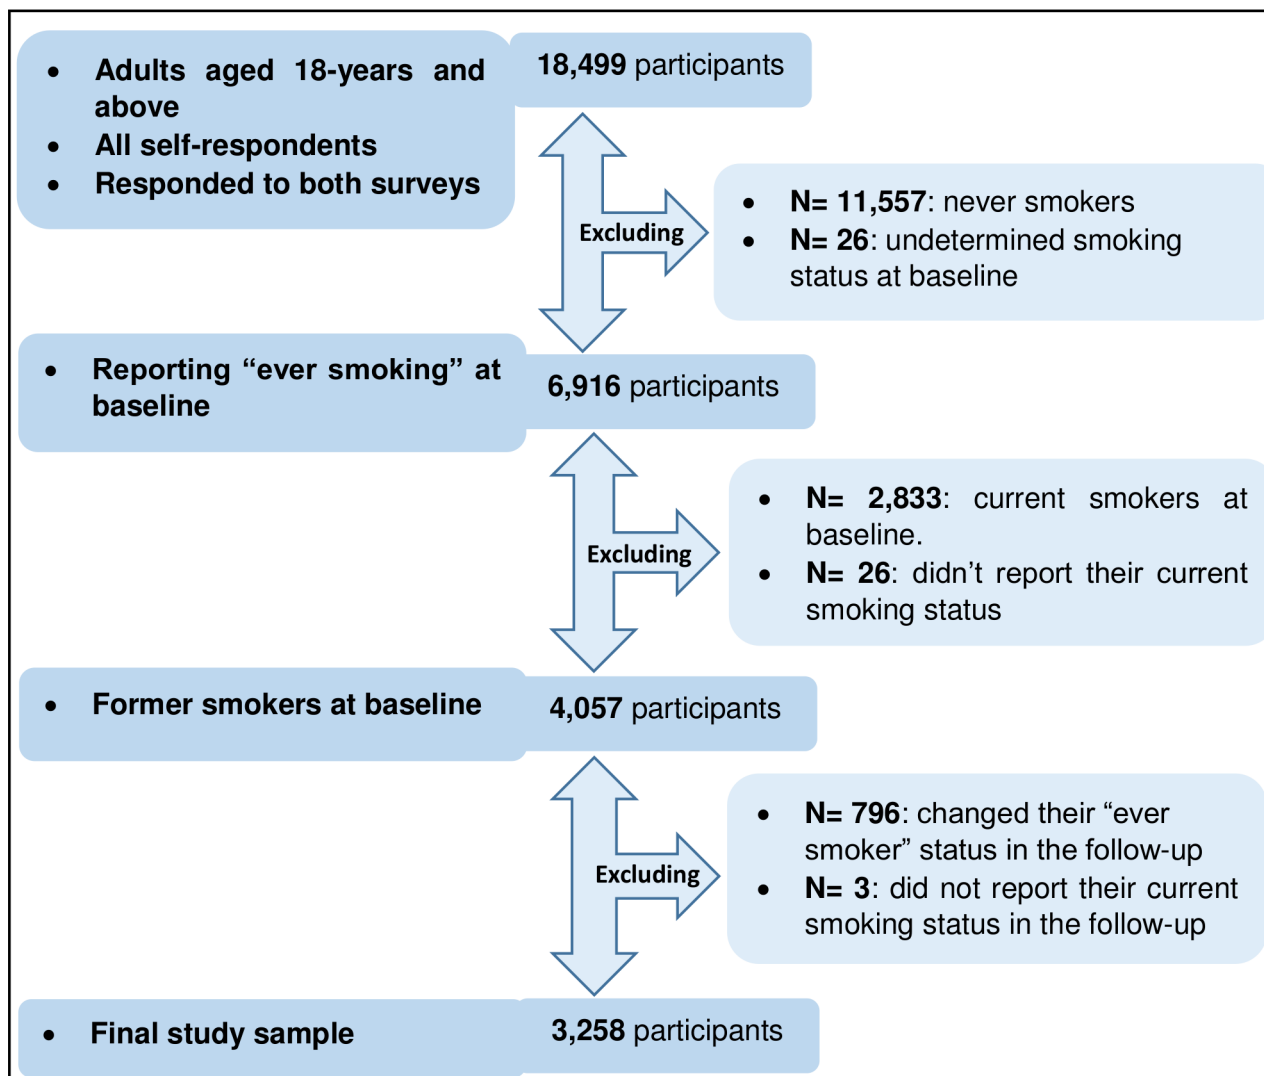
- Adults aged 18-years and above
- All self-respondents
- Responded to both surveys

18,499 participants

Excluding

- N= 11,557: never smokers
- N= 26: undetermined smoking status at baseline

- Reporting "ever smoking" at baseline

6,916 participants

Excluding

- N= 2,833: current smokers at baseline.
- N= 26: didn't report their current smoking status

- Former smokers at baseline

4,057 participants

Excluding

- N= 796: changed their "ever smoker" status in the follow-up
- N= 3: did not report their current smoking status in the follow-up

- Final study sample

3,258 participants